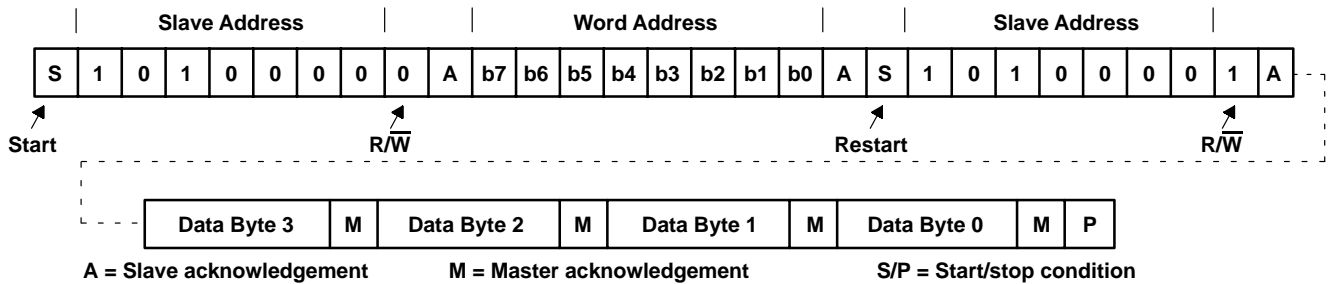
| Slave Address | Word Address | Slave Address |

| S | 1 | 0 | 1 | 0 | 0 | 0 | 0 | 0 | A | b7 | b6 | b5 | b4 | b3 | b2 | b1 | b0 | A | S | 1 | 0 | 1 | 0 | 0 | 0 | 0 | 1 | A |
|---|---|---|---|---|---|---|---|---|---|---|---|---|---|---|---|---|---|---|---|---|---|---|---|---|---|---|---|---|

Start

R/$\overline{W}$

Restart

R/$\overline{W}$

| Data Byte 3 | M | Data Byte 2 | M | Data Byte 1 | M | Data Byte 0 | M | P |
|---|---|---|---|---|---|---|---|---|

A = Slave acknowledgement M = Master acknowledgement S/P = Start/stop condition